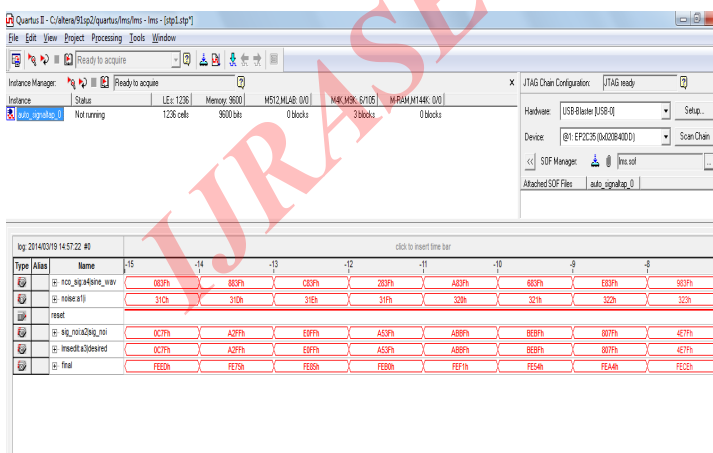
Quartus II - C:/altera/91sp2/quartus/lms/lms - [stp1.stp*]

File Edit View Project Processing Tools Window

Ready to acquire

Instance Manager: Ready to acquire

| Instance | Status | LEs: 1236 | Memory: 9600 | M512,MLAB: 0/0 | M4K,M9K: 6/105 | M-RAM,M144K: 0/0 |
|---|---|---|---|---|---|---|
| auto_signaltap_0 | Not running | 1236 cells | 9600 bits | 0 blocks | 3 blocks | 0 blocks |

JTAG Chain Configuration: JTAG ready

Hardware: USB-Blaster [USB-0] Setup...

Device: @1: EP2C35 (0x020B40DD) Scan Chain

SOF Manager: lms.sof

Attached SOF Files auto_signaltap_0

IJRASET

log: 2014/03/19 14:57:22 #0

click to insert time bar

| Type | Alias | Name | -15 | -14 | -13 | -12 | -11 | -10 | -9 | -8 |
|---|---|---|---|---|---|---|---|---|---|---|
| | | nco_sig:a4|sine_wav | 083Fh | 883Fh | C83Fh | 283Fh | A83Fh | 683Fh | E83Fh | 983Fh |
| | | noise:a1|i | 31Ch | 31Dh | 31Eh | 31Fh | 320h | 321h | 322h | 323h |
| | | reset | | | | | | | | |
| | | sig_noi:a2|sig_noi | 0C7Fh | A2FFh | E0FFh | A53Fh | AB8Fh | BEBFh | 807Fh | 4E7Fh |
| | | lmsedit:a3|desired | 0C7Fh | A2FFh | E0FFh | A53Fh | AB8Fh | BEBFh | 807Fh | 4E7Fh |
| | | final | FEE0h | FE75h | FE85h | FE80h | FEF1h | FE54h | FEA4h | FECEh |